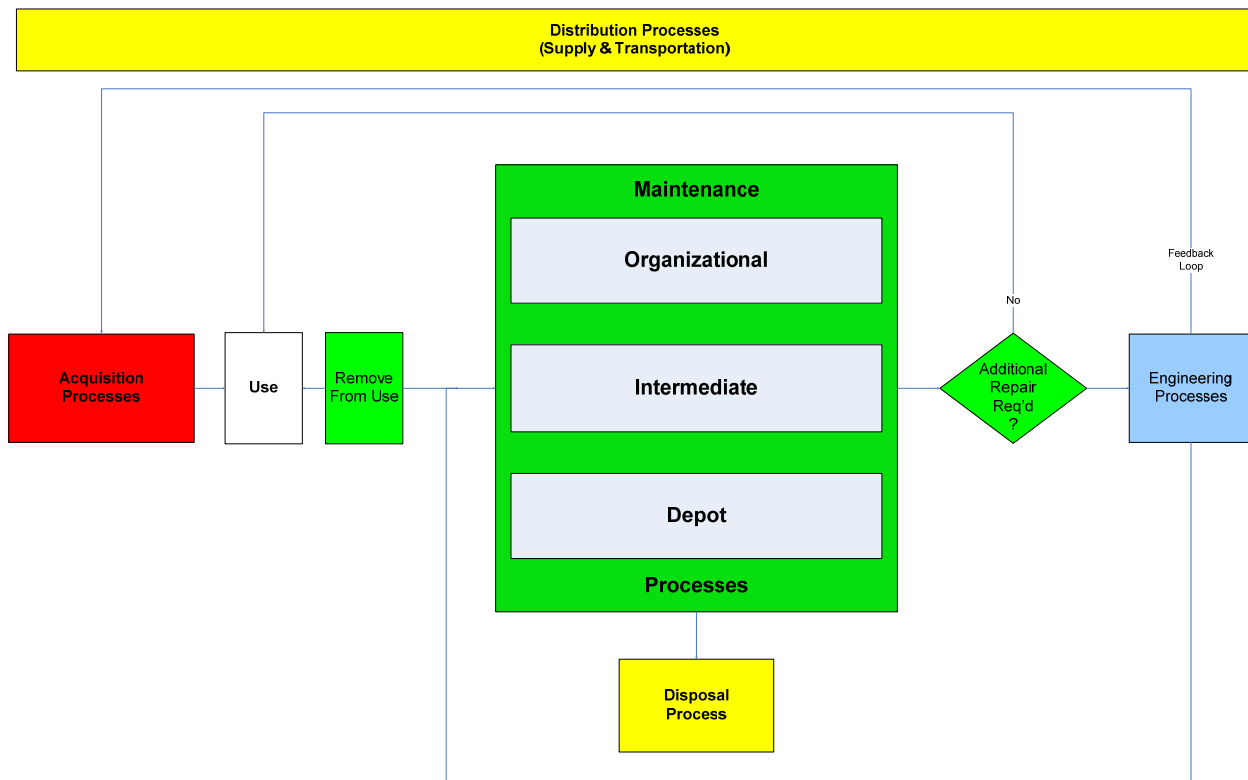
Distribution Processes
(Supply & Transportation)

Maintenance

Organizational

Intermediate

Depot

Processes

Feedback Loop

No

Acquisition Processes

Use

Remove From Use

Additional Repair Req'd ?

Engineering Processes

Disposal Process